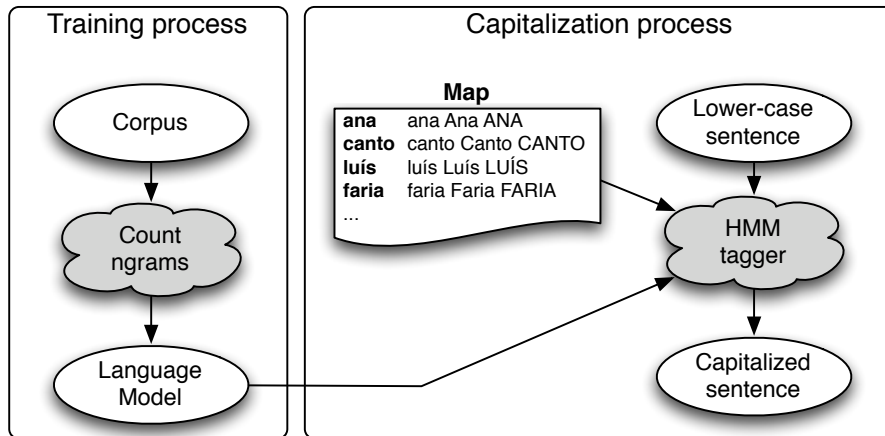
Training process

Corpus

Count ngrams

Language Model

Capitalization process

Map

| | |
|---|---|
| **ana** | ana Ana ANA |
| **canto** | canto Canto CANTO |
| **luís** | luís Luís LUÍS |
| **faria** | faria Faria FARIA |
| ... | |

Lower-case sentence

HMM tagger

Capitalized sentence